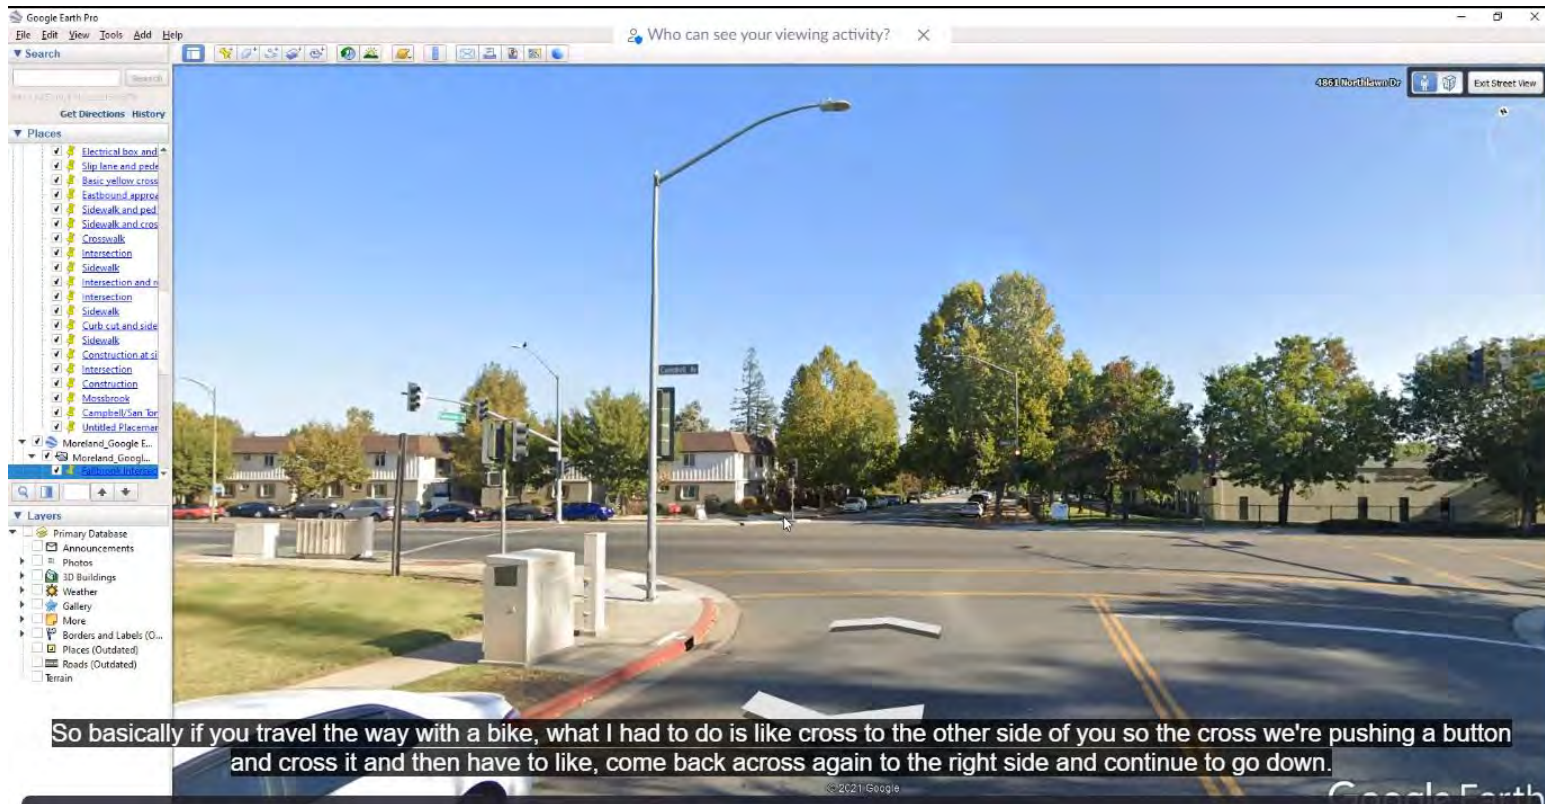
Google Earth Pro

File Edit View Tools Add Help

Who can see your viewing activity? ×

▼ Search

Search

Get Directions History

▼ Places

Electrical box and
Slip lane and pede
Basic yellow cross
Eastbound appro
Sidewalk and ped
Sidewalk and cros
Crosswalk
Intersection
Sidewalk
Intersection and
Intersection
Sidewalk
Curb cut and side
Sidewalk
Construction at s
Intersection
Construction
Mossbrook
Campbell/San To
Untitled Placemar
Moreland_Google E...
Moreland_Googl...
Fallbrook Intersec

▼ Layers

Primary Database
Announcements
Photos
3D Buildings
Weather
Gallery
More
Borders and Labels (O...
Places (Outdated)
Roads (Outdated)
Terrain

4861 Northlawn Dr

Exit Street View

Campbell Av

So basically if you travel the way with a bike, what I had to do is like cross to the other side of you so the cross we're pushing a button and cross it and then have to like, come back across again to the right side and continue to go down.

© 2021 Google

Google Earth